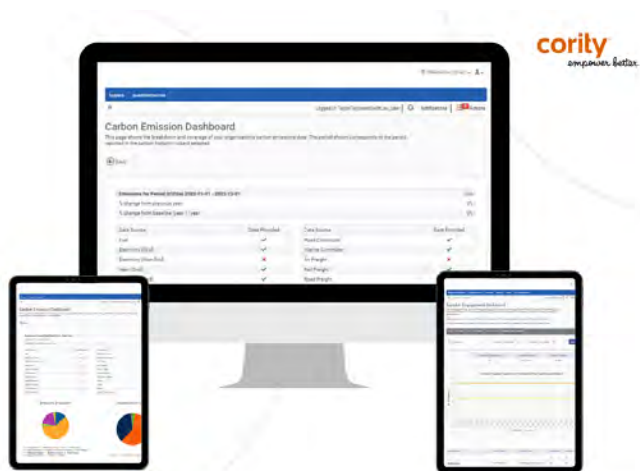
cority
empower better

Carbon Emission Dashboard

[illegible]

Emissions for Period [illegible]

% change from previous year

% change from baseline year

| Data Source | Data Provided | Data Source | Data Provided |
|---|---|---|---|
| Fuel | ✔ | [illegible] | ✔ |
| Electricity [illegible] | ✔ | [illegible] | ✔ |
| Electricity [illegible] | ✘ | Air Freight | ✘ |
| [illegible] | ✔ | Rail Freight | ✔ |
| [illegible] | ✔ | Road Freight | |

Carbon Emission Dashboard

Supplier Engagement Dashboard